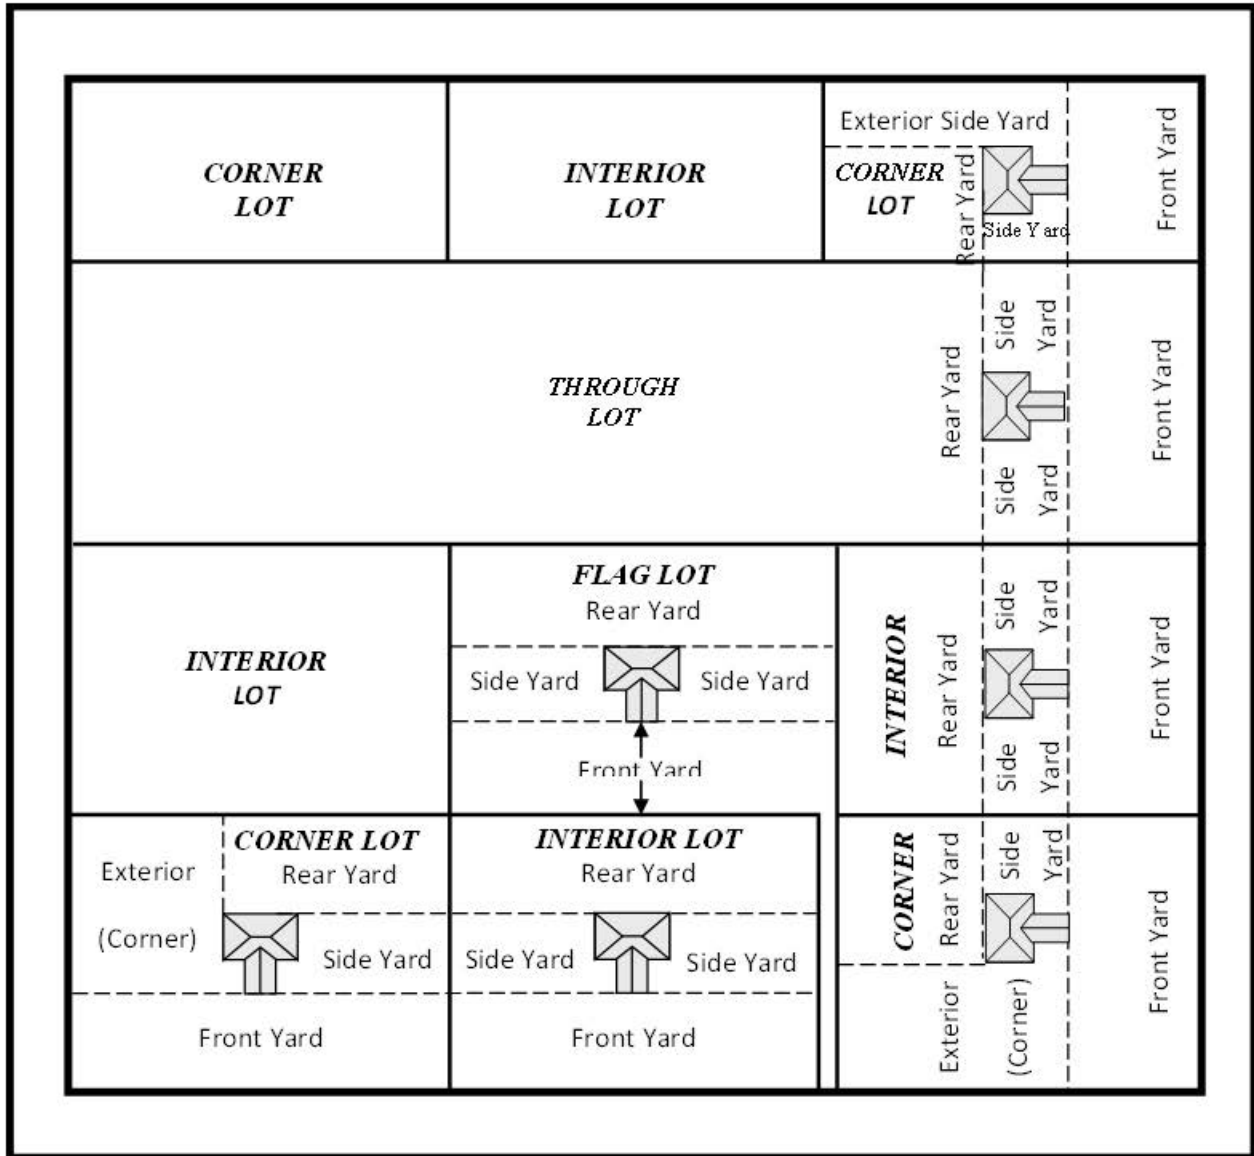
CORNER LOT

INTERIOR LOT

Exterior Side Yard

CORNER LOT

Rear Yard

Side Yard

Front Yard

THROUGH LOT

Rear Yard

Side Yard

Side Yard

Front Yard

INTERIOR LOT

FLAG LOT

Rear Yard

Side Yard

Side Yard

Front Yard

INTERIOR

Rear Yard

Side Yard

Side Yard

Front Yard

CORNER LOT

Exterior

Rear Yard

(Corner)

Side Yard

Front Yard

INTERIOR LOT

Rear Yard

Side Yard

Side Yard

Front Yard

CORNER

Rear Yard

Side Yard

Exterior

(Corner)

Front Yard